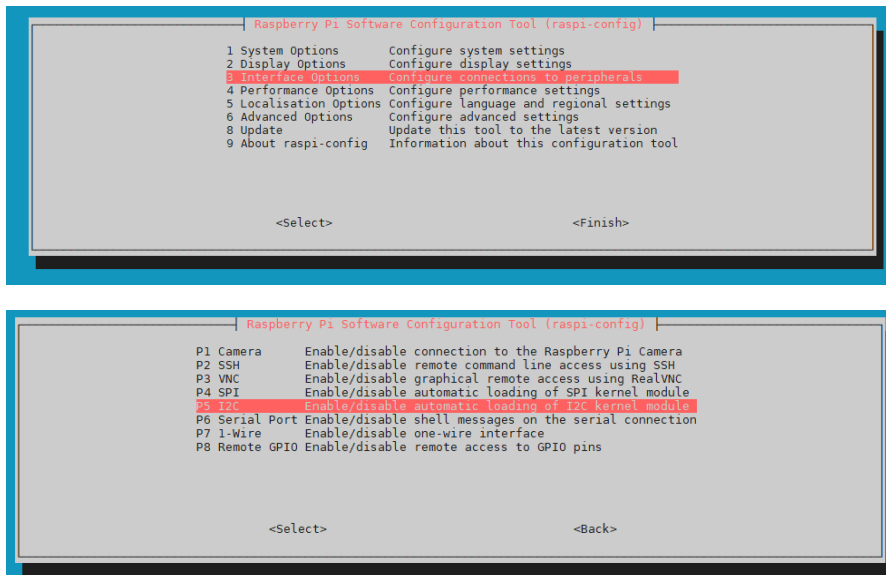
Raspberry Pi Software Configuration Tool (raspi-config)

1 System Options      Configure system settings
2 Display Options     Configure display settings
3 Interface Options   Configure connections to peripherals
4 Performance Options Configure performance settings
5 Localisation Options Configure language and regional settings
6 Advanced Options    Configure advanced settings
8 Update              Update this tool to the latest version
9 About raspi-config  Information about this configuration tool

<Select>          <Finish>

Raspberry Pi Software Configuration Tool (raspi-config)

P1 Camera      Enable/disable connection to the Raspberry Pi Camera
P2 SSH         Enable/disable remote command line access using SSH
P3 VNC         Enable/disable graphical remote access using RealVNC
P4 SPI         Enable/disable automatic loading of SPI kernel module
P5 I2C         Enable/disable automatic loading of I2C kernel module
P6 Serial Port Enable/disable shell messages on the serial connection
P7 1-Wire      Enable/disable one-wire interface
P8 Remote GPIO Enable/disable remote access to GPIO pins

<Select>          <Back>